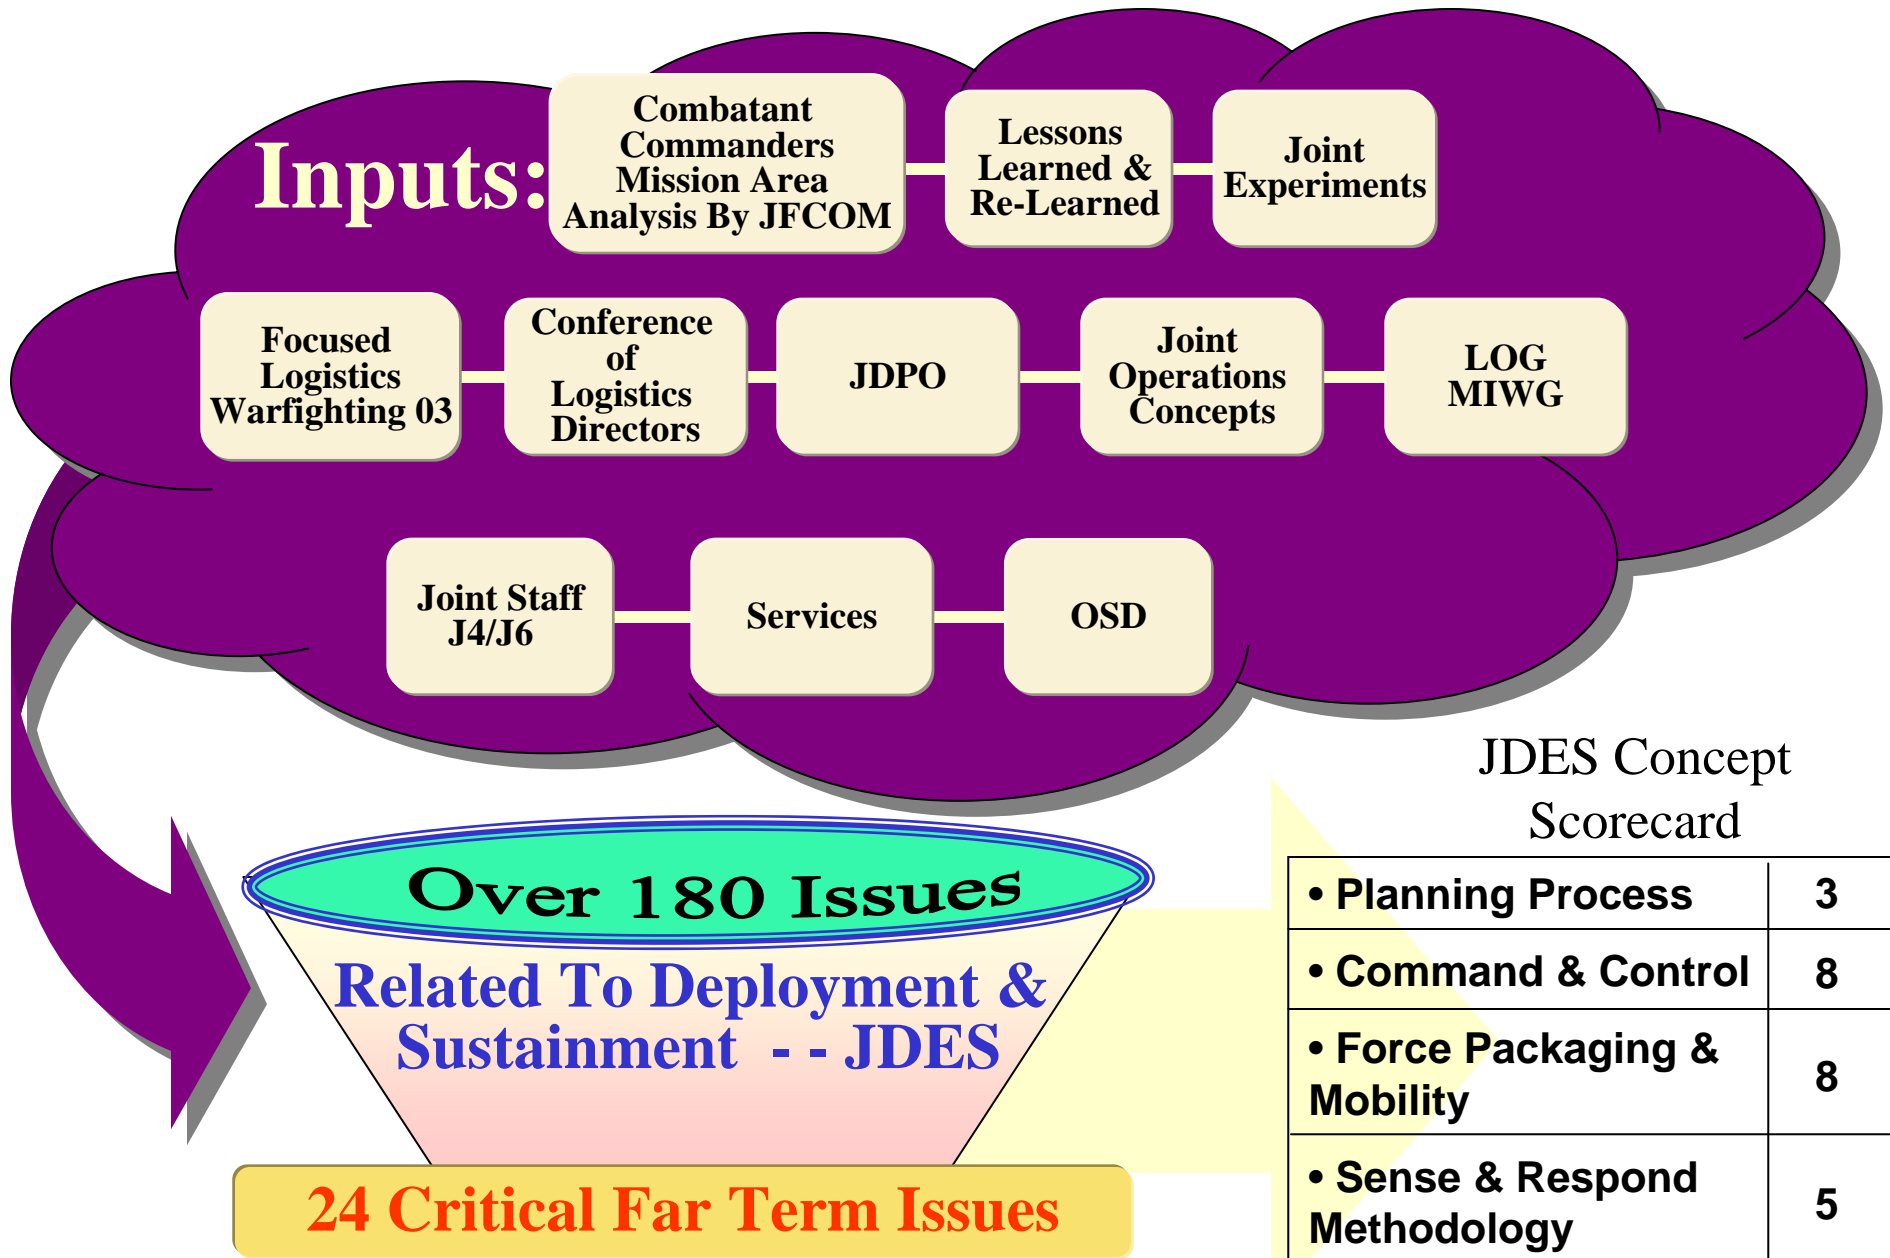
Inputs:

Combatant Commanders Mission Area Analysis By JFCOM

Lessons Learned & Re-Learned

Joint Experiments

Focused Logistics Warfighting 03

Conference of Logistics Directors

JDPO

Joint Operations Concepts

LOG MIWG

Joint Staff J4/J6

Services

OSD

Over 180 Issues

Related To Deployment & Sustainment - - JDES

24 Critical Far Term Issues

JDES Concept Scorecard

| • Planning Process | 3 |
|---|---|
| • Command & Control | 8 |
| • Force Packaging & Mobility | 8 |
| • Sense & Respond Methodology | 5 |